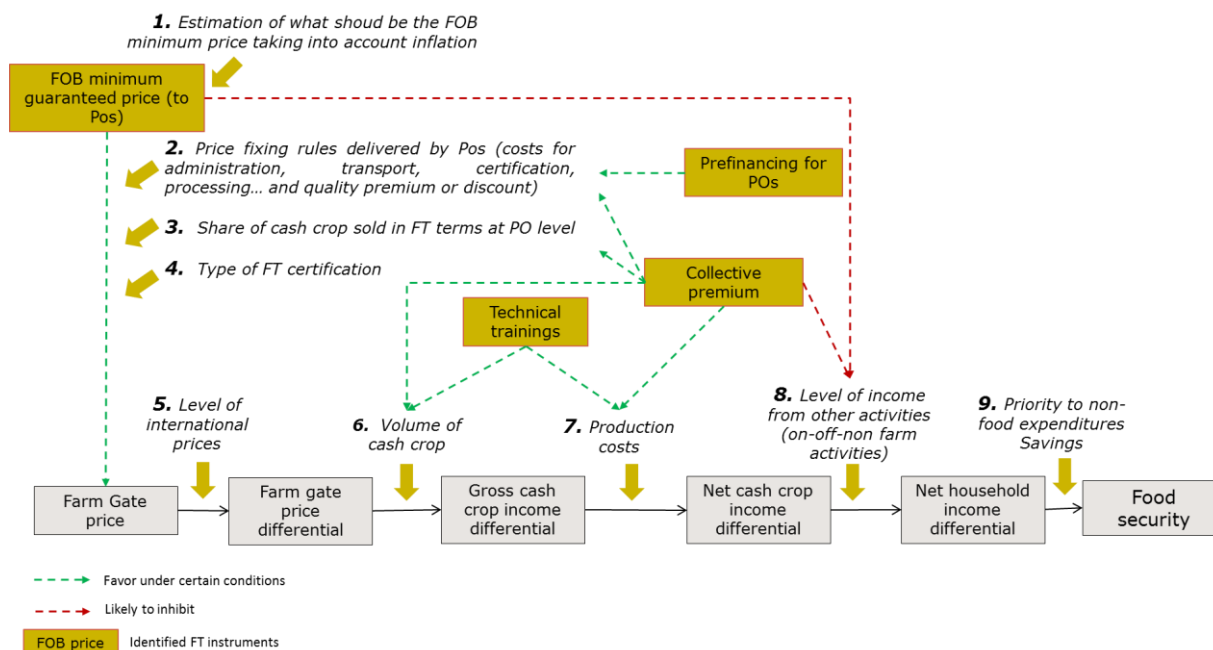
**1.** *Estimation of what shoud be the FOB minimum price taking into account inflation*

FOB minimum guaranteed price (to Pos)

**2.** *Price fixing rules delivered by Pos (costs for administration, transport, certification, processing… and quality premium or discount)*

Prefinancing for POs

**3.** *Share of cash crop sold in FT terms at PO level*

**4.** *Type of FT certification*

Collective premium

Technical trainings

**5.** *Level of international prices*

**6.** *Volume of cash crop*

**7.** *Production costs*

**8.** *Level of income from other activities (on-off-non farm activities)*

**9.** *Priority to non-food expenditures Savings*

Farm Gate price

Farm gate price differential

Gross cash crop income differential

Net cash crop income differential

Net household income differential

Food security

Favor under certain conditions

Likely to inhibit

FOB price

Identified FT instruments